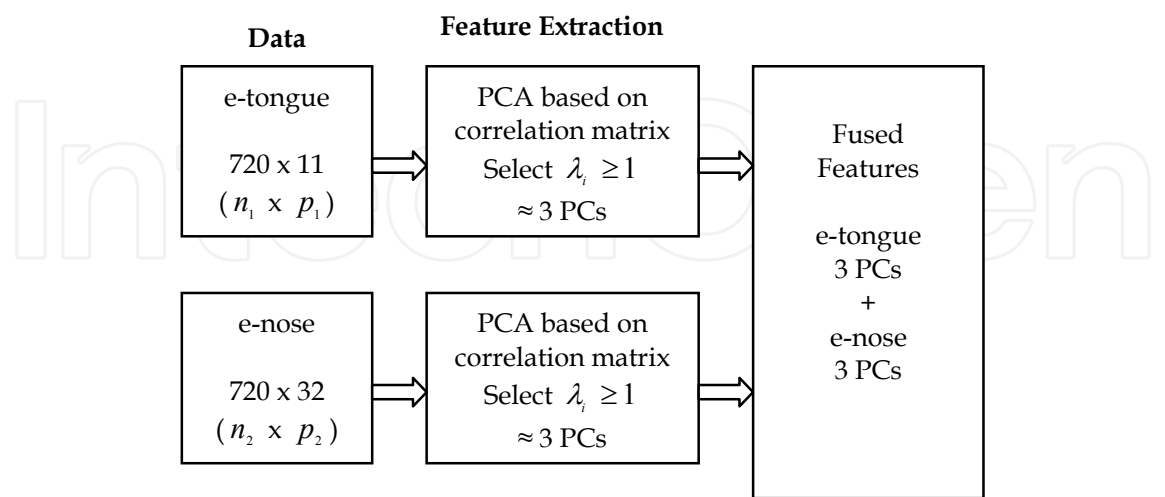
Data

Feature Extraction

e-tongue

720 x 11

$(n_1 \times p_1)$

PCA based on correlation matrix

Select $\lambda_i \geq 1$

$\approx$ 3 PCs

Fused Features

e-tongue 3 PCs + e-nose 3 PCs

e-nose

720 x 32

$(n_2 \times p_2)$

PCA based on correlation matrix

Select $\lambda_i \geq 1$

$\approx$ 3 PCs